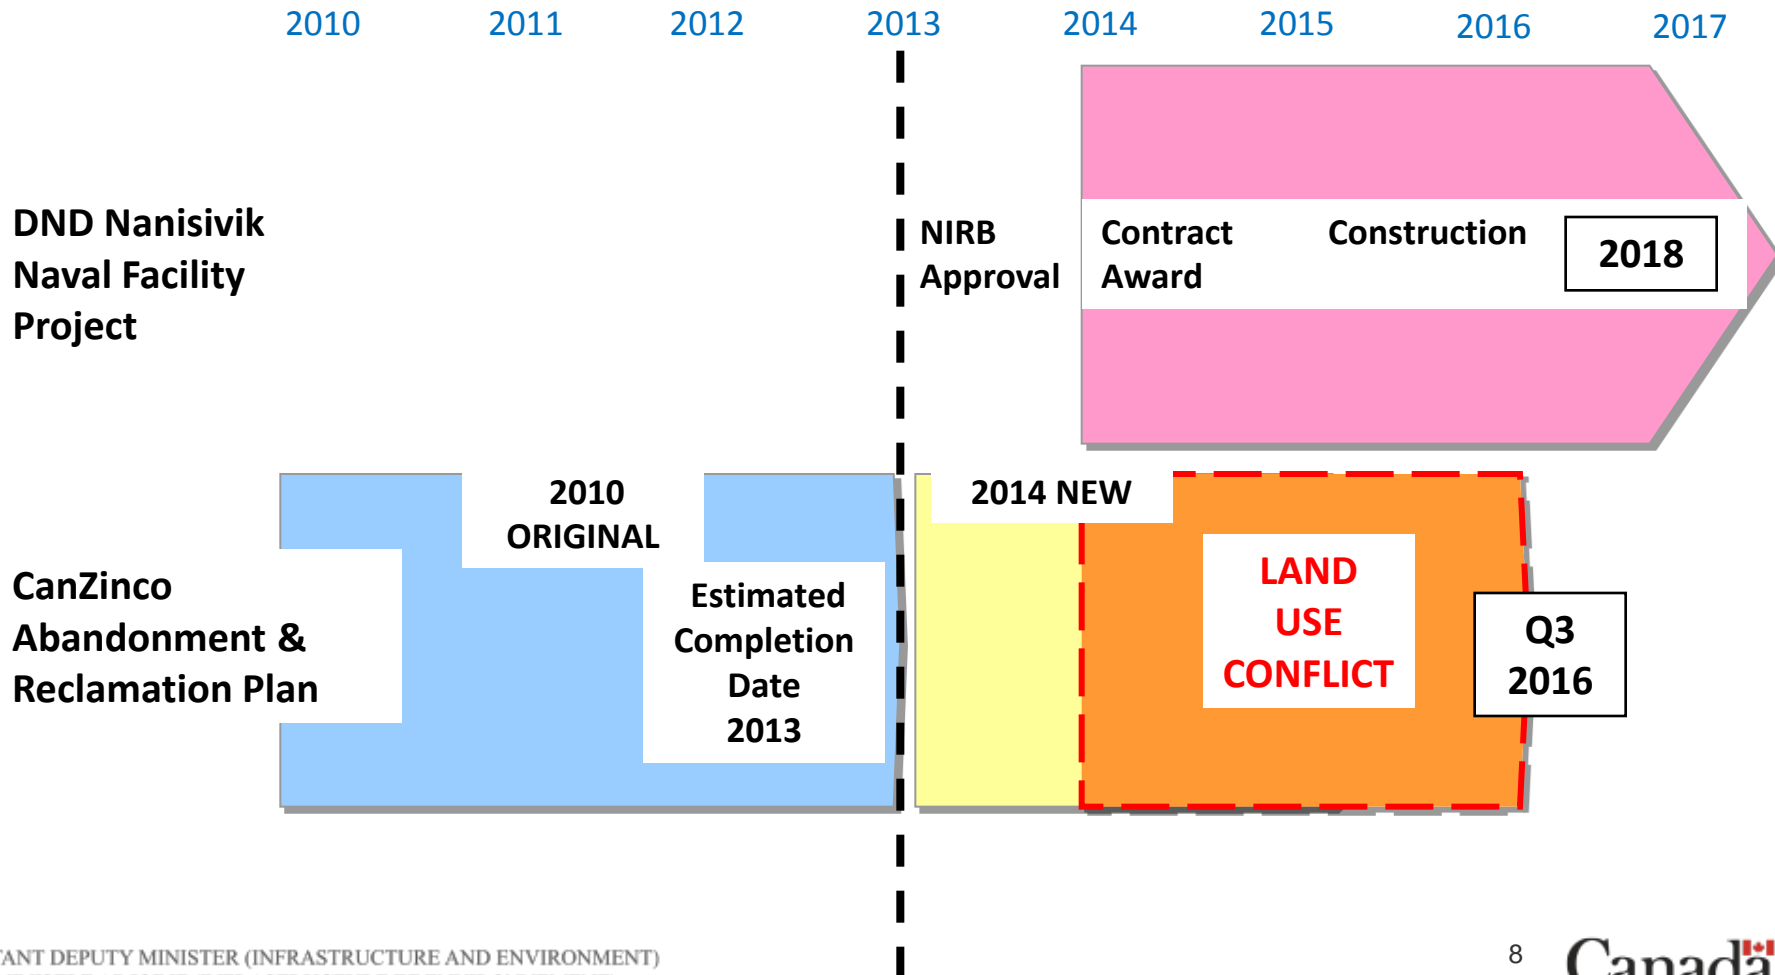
2010 2011 2012 2013 2014 2015 2016 2017

DND Nanisivik Naval Facility Project

NIRB Approval

Contract Award

Construction

2018

CanZinco Abandonment & Reclamation Plan

2010 ORIGINAL

Estimated Completion Date 2013

2014 NEW

LAND USE CONFLICT

Q3 2016

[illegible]ANT DEPUTY MINISTER (INFRASTRUCTURE AND ENVIRONMENT)

8

Canada